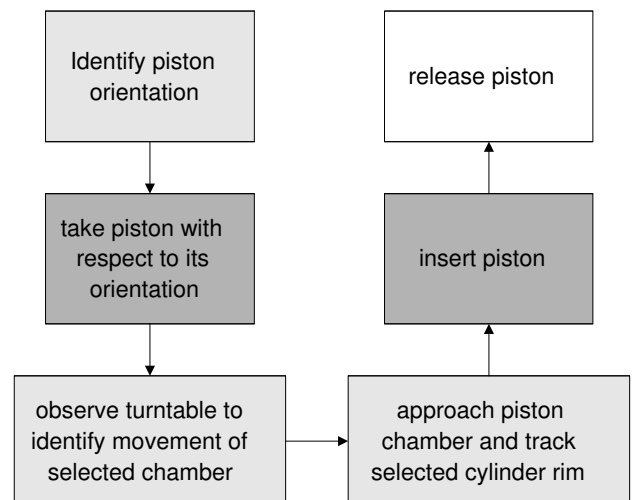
Identify piston orientation

take piston with respect to its orientation

observe turntable to identify movement of selected chamber

approach piston chamber and track selected cylinder rim

insert piston

release piston